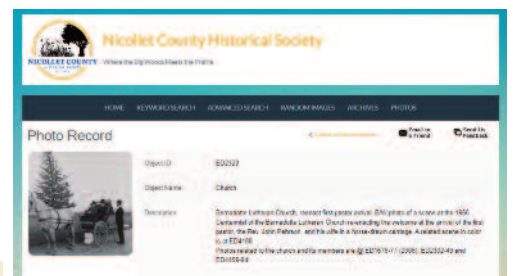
NICOLLET COUNTY

Nicollet County Historical Society

Where the Big Woods Meets the Prairie

HOME KEYWORD SEARCH ADVANCED SEARCH RANDOM IMAGES ARCHIVES PHOTOS

Photo Record

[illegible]

Email to a friend

Send Us Feedback

Object ID E02323

Object Name Church

Description Bernadotte Lutheran Church, reenact first pastor arrival. B/W photo of a scene at the 1966 Centennial of the Bernadotte Lutheran Church re-enacting the welcome at the arrival of the first pastor, the Rev. John Pehrson, and his wife in a horse-drawn carriage. A related scene in color is at E04468. Photos related to the church and its members are @ E07615-17 (2006); E02322-40 and E04468-64